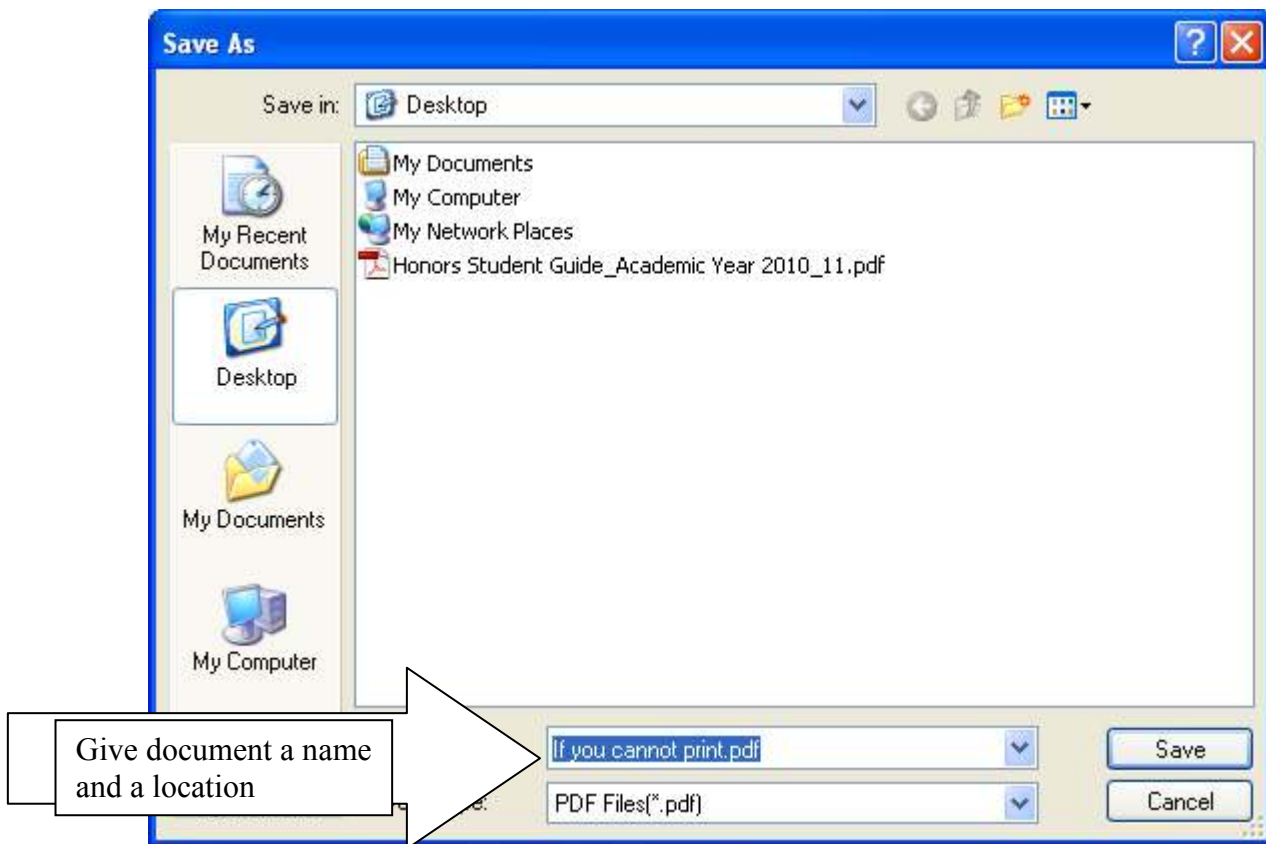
Save As

Save in: Desktop

My Recent Documents

Desktop

My Documents

My Computer

My Documents
My Computer
My Network Places
Honors Student Guide_Academic Year 2010_11.pdf

Give document a name and a location

If you cannot print.pdf

Save

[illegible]e: PDF Files(*.pdf)

Cancel